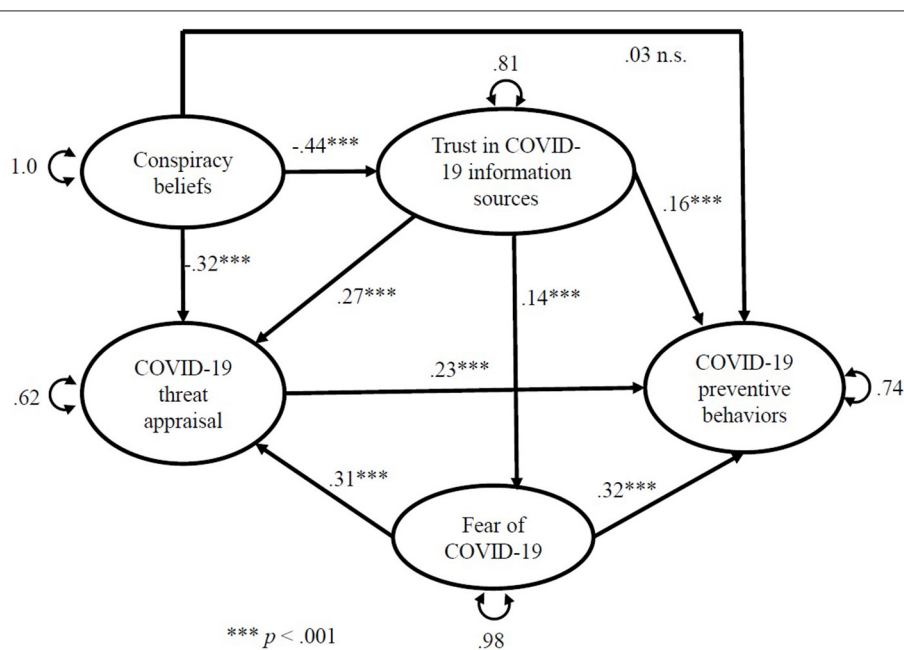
.03 n.s.

.81

1.0

Conspiracy beliefs

-.44***

Trust in COVID-19 information sources

.16***

-.32***

.27***

.14***

.62

COVID-19 threat appraisal

.23***

COVID-19 preventive behaviors

.74

.31***

.32***

Fear of COVID-19

.98

*** $p$ < .001